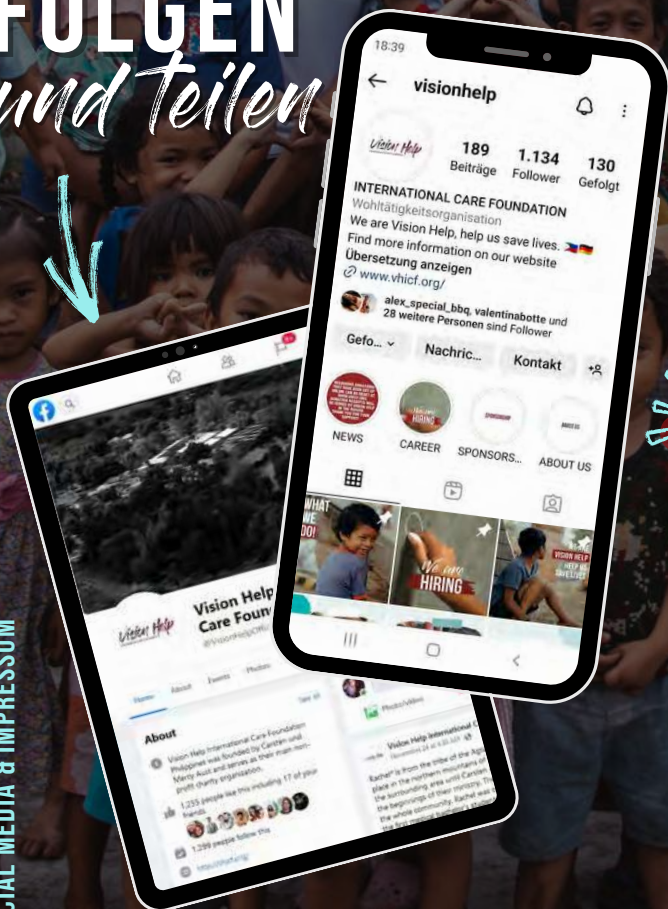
FOLGEN
und teilen

18:39
visionhelp
189 Beiträge
1.134 Follower
130 Gefolgt
INTERNATIONAL CARE FOUNDATION
Wohltätigkeitsorganisation
We are Vision Help, help us save lives.
Find more information on our website
Übersetzung anzeigen
www.vhicf.org/
alex_special_bbq, valentinabotte und 28 weitere Personen sind Follower
Gefo...
Nachric...
Kontakt
NEWS
CAREER
SPONSORS...
ABOUT US
WHAT WE DO!
We are HIRING
VISION HELP
HELP US SAVE LIVES

Vision Help Care Foun
@VisionHelpORG
About
Vision Help International Care Foundation Philippines was founded by Carsten and Marry Aust and lists as their main non-profit charity organization.
1,255 people like this including 17 of your friends
1,299 people follow this
Vision Help International C
Rachel is from the tribe of the Agta place in the northern mountains of the surrounding area until Carsten the beginnings of their ministry the whole community. Rachel was

SOCIAL MEDIA & IMPRESSUM